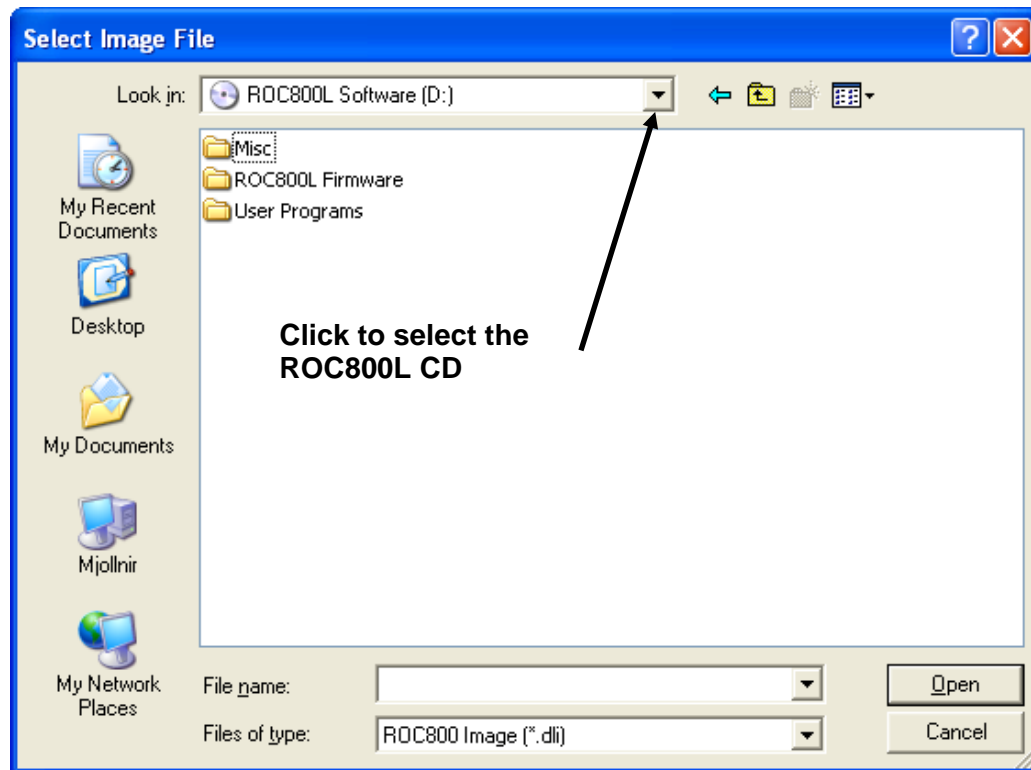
Select Image File

Look in: ROC800L Software (D:)

Misc
ROC800L Firmware
User Programs

My Recent Documents

Desktop

My Documents

Mjollnir

My Network Places

Click to select the ROC800L CD

File name:

Files of type: ROC800 Image (*.dli)

Open

Cancel